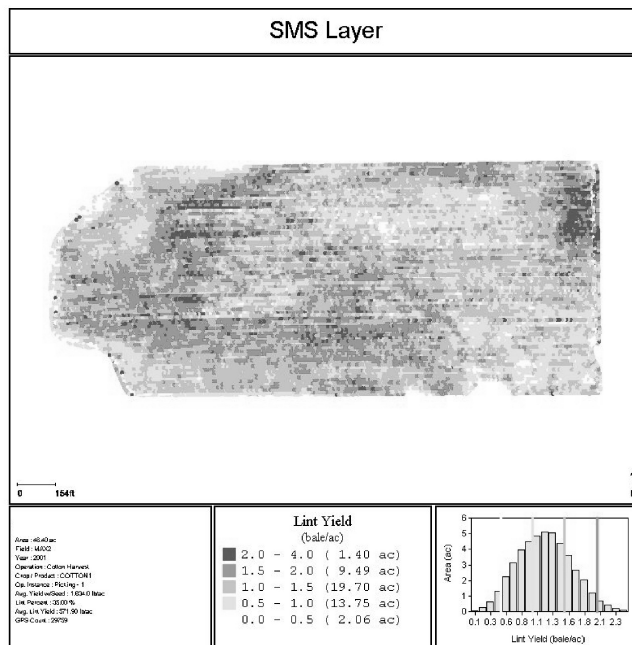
SMS Layer

0 154ft

Area : 46.40 ac
Field : MAX2
Year : 2001
Operation : Cotton Harvest
Crop / Product : COTTON1
Op. Instance : Picking - 1
Avg. Yield w/Seed : 1634.0 lb/ac
Lint Percent : 35.00 %
Avg. Lint Yield : 571.90 lb/ac
GPS Count : 29759

Lint Yield
(bale/ac)
2.0 - 4.0 ( 1.40 ac)
1.5 - 2.0 ( 9.49 ac)
1.0 - 1.5 (19.70 ac)
0.5 - 1.0 (13.75 ac)
0.0 - 0.5 ( 2.06 ac)

Area (ac)
6
5
4
3
2
1
0
0.1 0.3 0.6 0.8 1.1 1.3 1.6 1.8 2.1 2.3
Lint Yield (bale/ac)